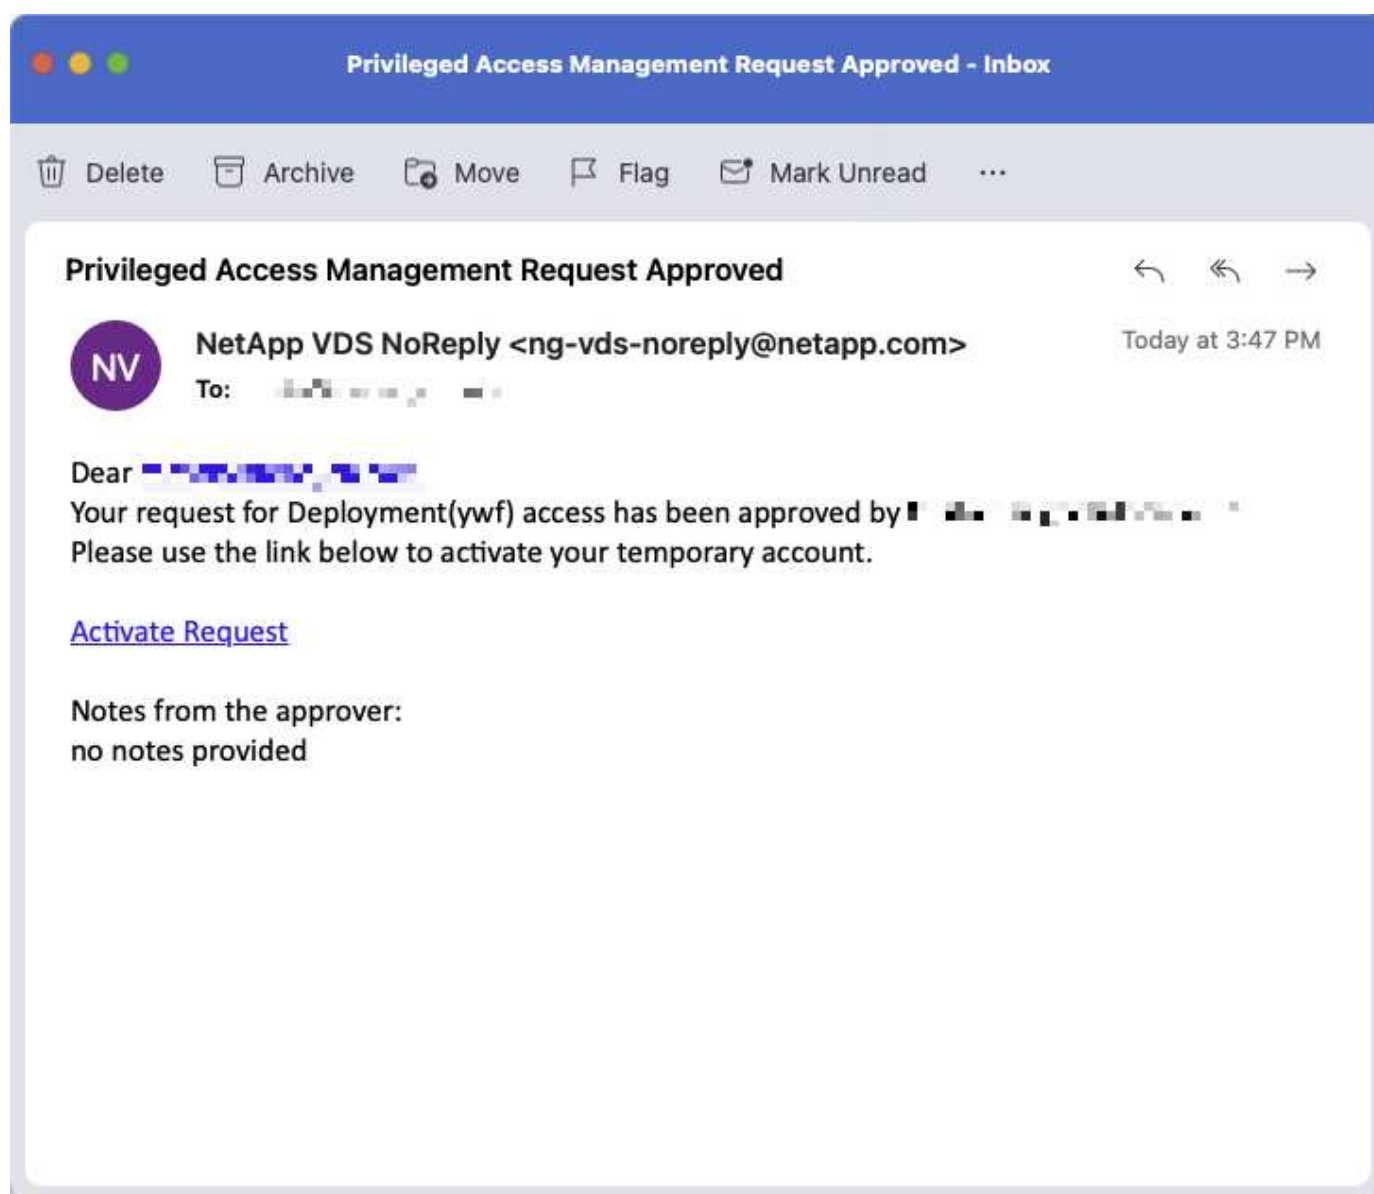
Privileged Access Management Request Approved - Inbox

Delete Archive Move Flag Mark Unread ···

Privileged Access Management Request Approved

NV

NetApp VDS NoReply <ng-vds-noreply@netapp.com>
To: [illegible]

Today at 3:47 PM

Dear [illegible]
Your request for Deployment(ywf) access has been approved by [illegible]
Please use the link below to activate your temporary account.

Activate Request

Notes from the approver:
no notes provided